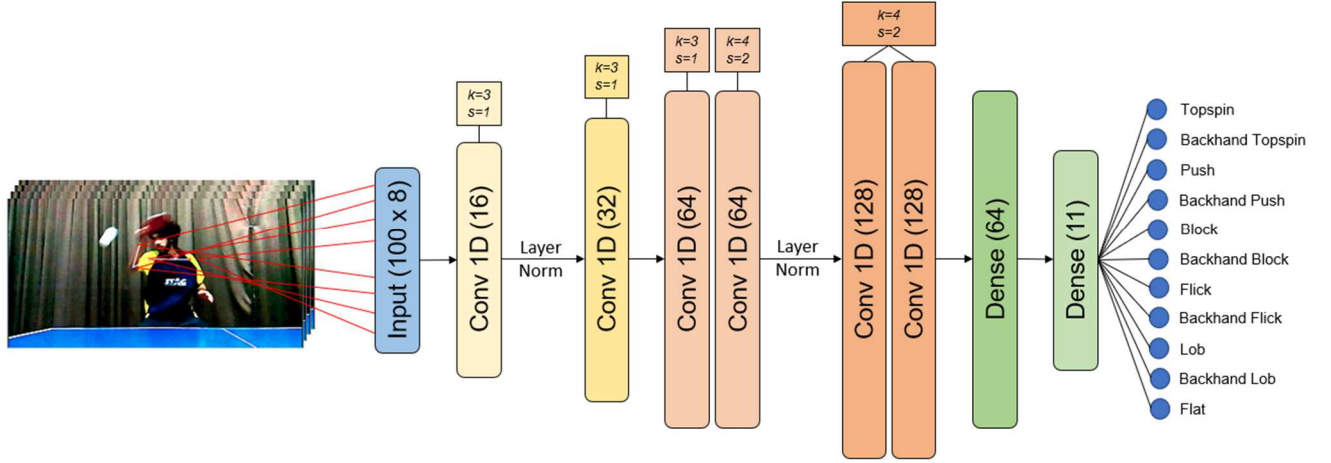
Input (100 x 8)

k=3
s=1

Conv 1D (16)

Layer Norm

k=3
s=1

Conv 1D (32)

k=3
s=1

k=4
s=2

Conv 1D (64)

Conv 1D (64)

Layer Norm

k=4
s=2

Conv 1D (128)

Conv 1D (128)

Dense (64)

Dense (11)

Topspin
Backhand Topspin
Push
Backhand Push
Block
Backhand Block
Flick
Backhand Flick
Lob
Backhand Lob
Flat